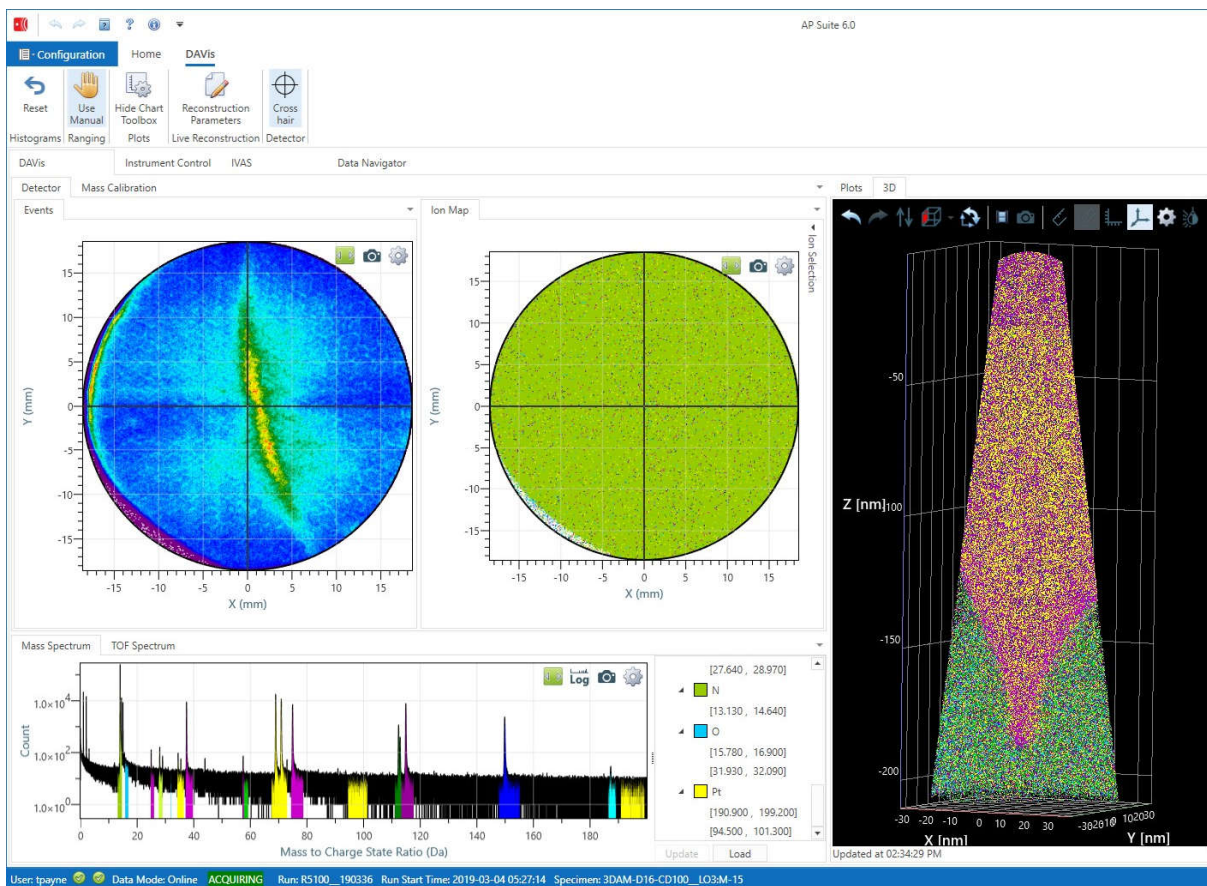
AP Suite 6.0

Configuration Home DAVis

Reset
Histograms

Use Manual
Ranging

Hide Chart Toolbox
Plots

Reconstruction Parameters
Live Reconstruction

Cross hair
Detector

DAVis Instrument Control IVAS Data Navigator

Detector Mass Calibration

Plots 3D

Events

Ion Map

Ion Selection

Y (mm)
15
10
5
0
-5
-10
-15
-15 -10 -5 0 5 10 15
X (mm)

Y (mm)
15
10
5
0
-5
-10
-15
-15 -10 -5 0 5 10 15
X (mm)

Z [nm]
-50
-100
-150
-200
-30 -20 -10 0 10 20 30
X [nm]
Y [nm]

Updated at 02:34:29 PM

Mass Spectrum TOF Spectrum

Log

Count
$1.0\times10^4$
$1.0\times10^2$
$1.0\times10^0$
0 20 40 60 80 100 120 140 160 180
Mass to Charge State Ratio (Da)

[27.640 , 28.970]
N
[13.130 , 14.640]
O
[15.780 , 16.900]
[31.930 , 32.090]
Pt
[190.900 , 199.200]
[94.500 , 101.300]

Update Load

User: tpayne Data Mode: Online ACQUIRING Run: R5100_190336 Run Start Time: 2019-03-04 05:27:14 Specimen: 3DAM-D16-CD100_LO3:M-15